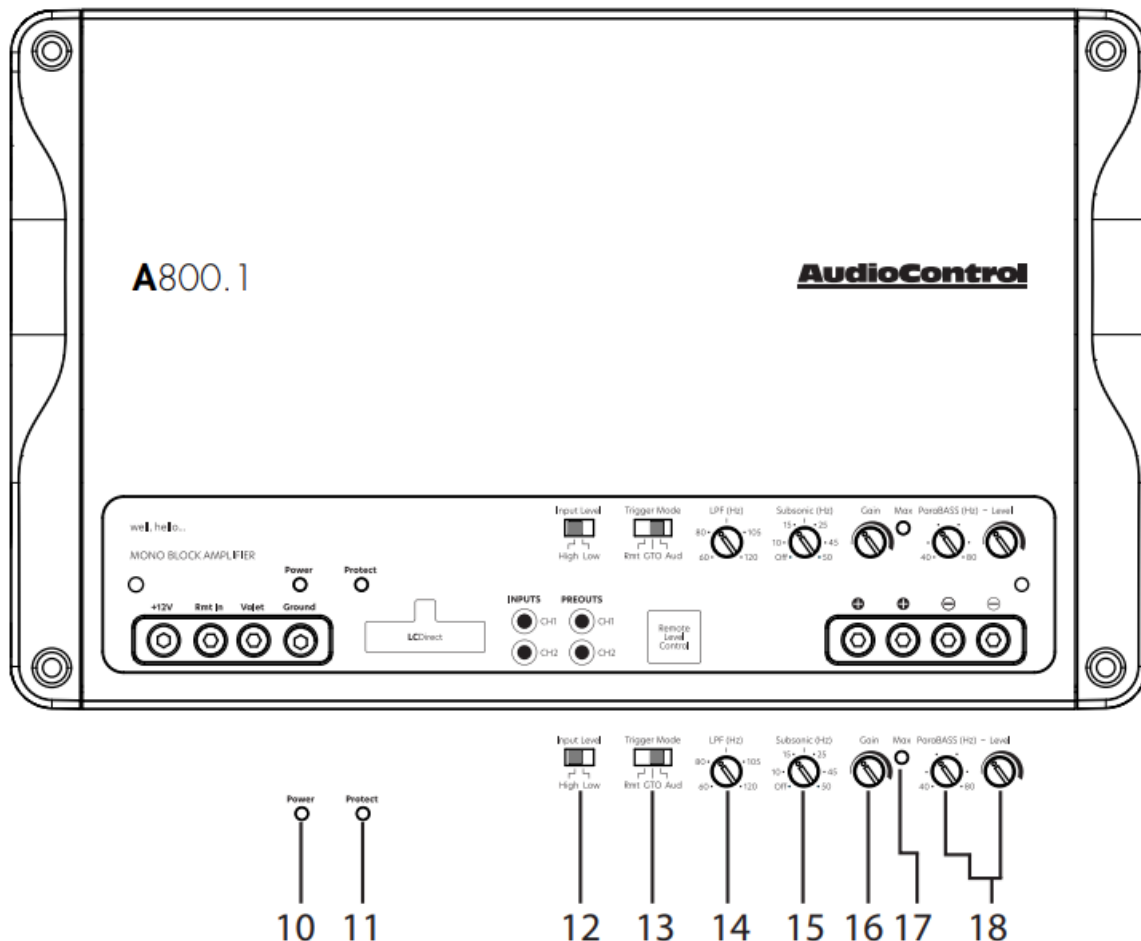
A800.1

AudioControl

well, hello...
MONO BLOCK AMPLIFIER

Power
Protect

+12V Rmt In Valet Ground

LCDirect

INPUTS
CH1
CH2

PREOUTS
CH1
CH2

Remote Level Control

Input Level
High Low

Trigger Mode
Rmt GTO Aud

LPF (Hz)
80 105
60 120

Subsonic (Hz)
15 25
10 45
Off 50

Gain

Max

ParaBASS (Hz) – Level
40 80

Input Level
High Low

Trigger Mode
Rmt GTO Aud

LPF (Hz)
80 105
60 120

Subsonic (Hz)
15 25
10 45
Off 50

Gain

Max

ParaBASS (Hz) – Level
40 80

Power
Protect

10 11 12 13 14 15 16 17 18